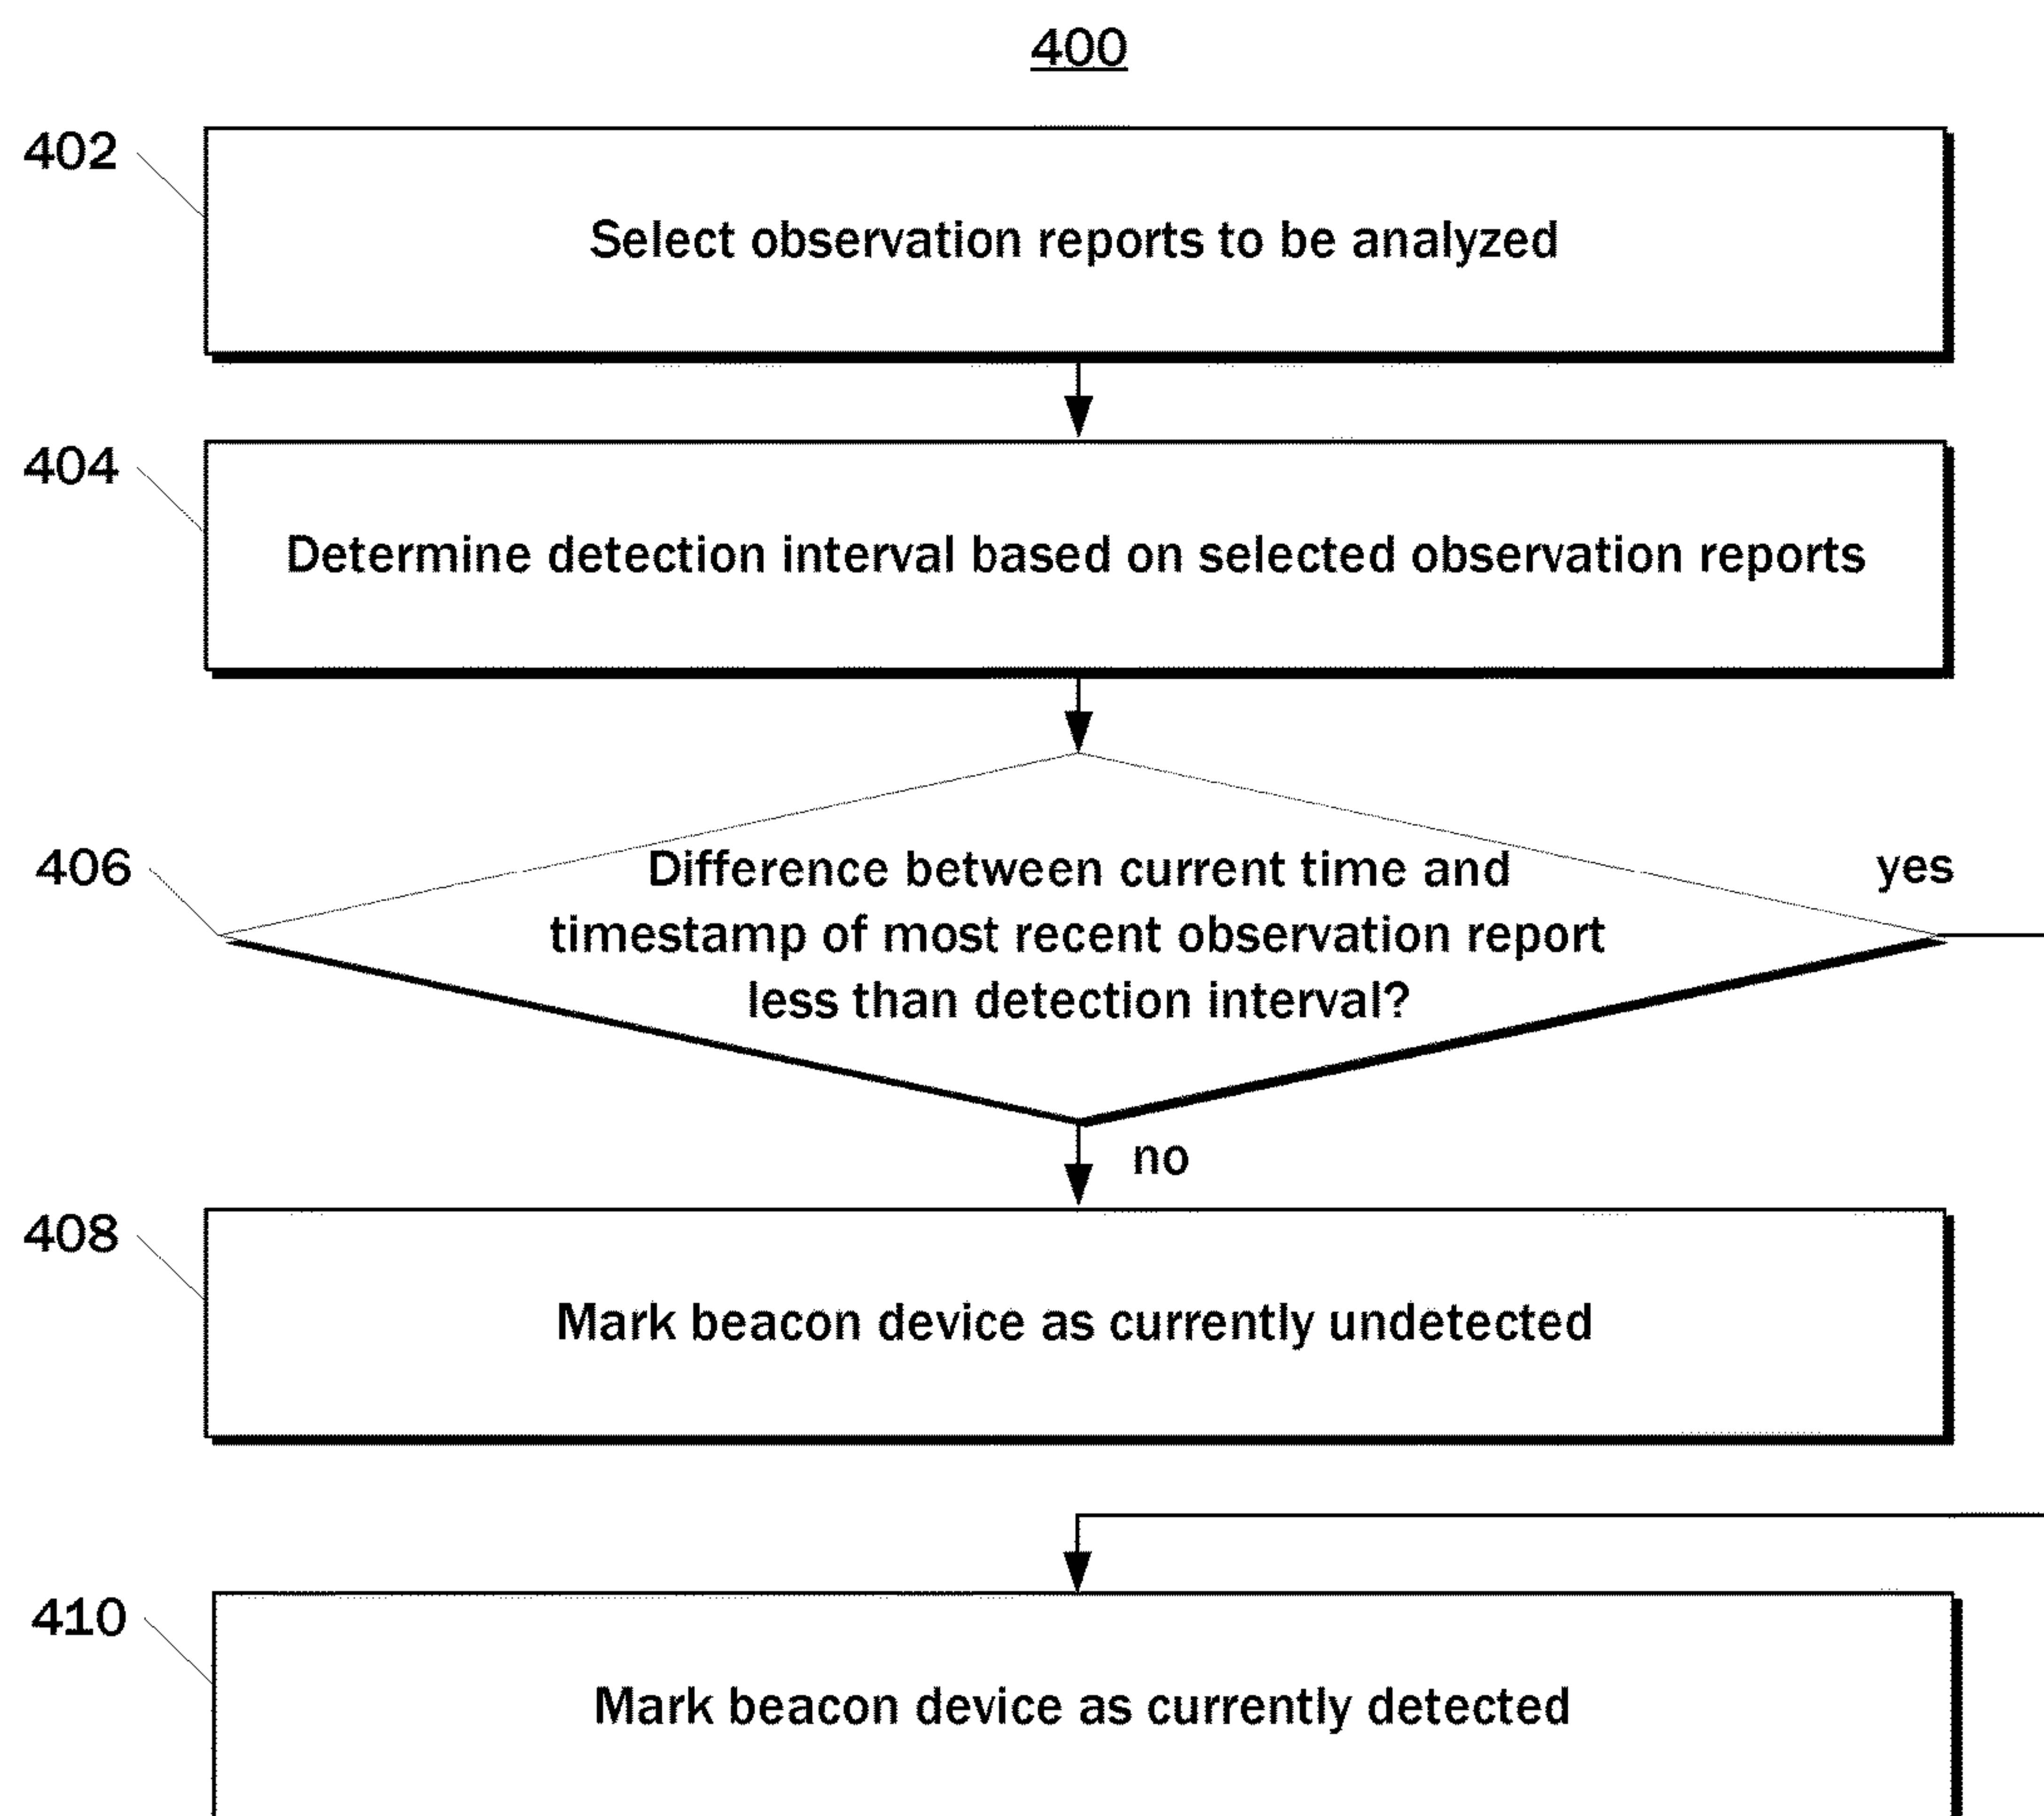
400

402

Select observation reports to be analyzed

404

Determine detection interval based on selected observation reports

406

Difference between current time and timestamp of most recent observation report less than detection interval?

yes

no

408

Mark beacon device as currently undetected

410

Mark beacon device as currently detected